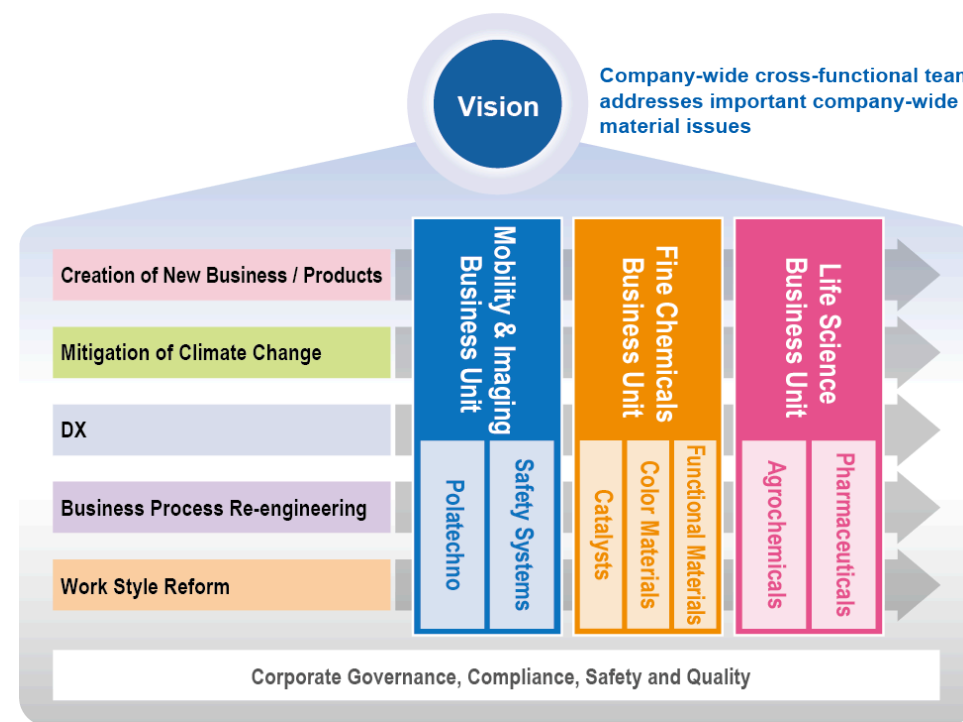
Vision

Company-wide cross-functional tean addresses important company-wide material issues

Creation of New Business / Products

Mitigation of Climate Change

DX

Business Process Re-engineering

Work Style Reform

Mobility & Imaging Business Unit

Polatechno

Safety Systems

Fine Chemicals Business Unit

Catalysts

Color Materials

Functional Materials

Life Science Business Unit

Agrochemicals

Pharmaceuticals

Corporate Governance, Compliance, Safety and Quality